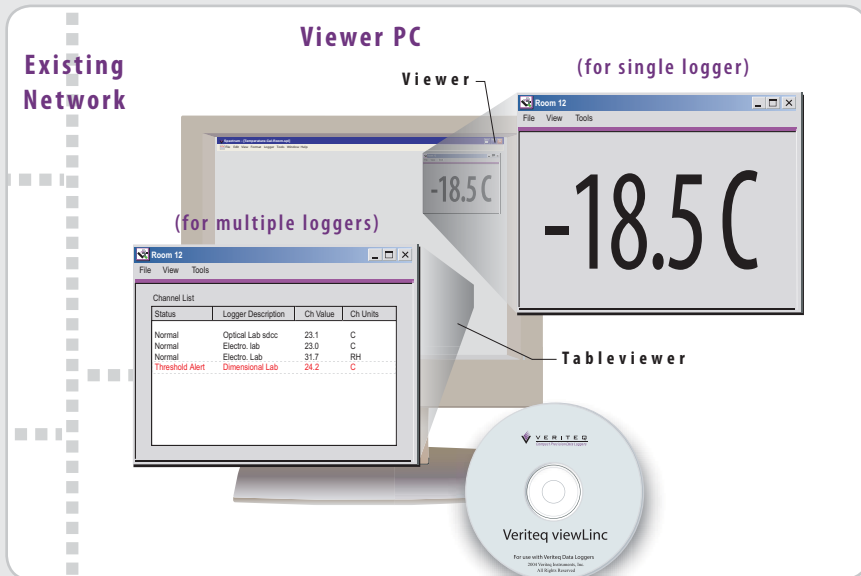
Existing Network

Viewer PC

Viewer

(for single logger)

Room 12

File View Tools

-18.5 C

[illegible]

-18.5 C

(for multiple loggers)

Room 12

File View Tools

Channel List

| Status | Logger Description | Ch Value | Ch Units |
|---|---|---|---|
| Normal | Optical Lab sdcc | 23.1 | C |
| Normal | Electro. lab | 23.0 | C |
| Normal | Electro. Lab | 31.7 | RH |
| Threshold Alert | Dimensional Lab | 24.2 | C |

Tableviewer

VERITEQ

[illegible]

Veriteq viewLinc

For use with Veriteq Data Loggers

2004 Veriteq Instruments, Inc. All Rights Reserved